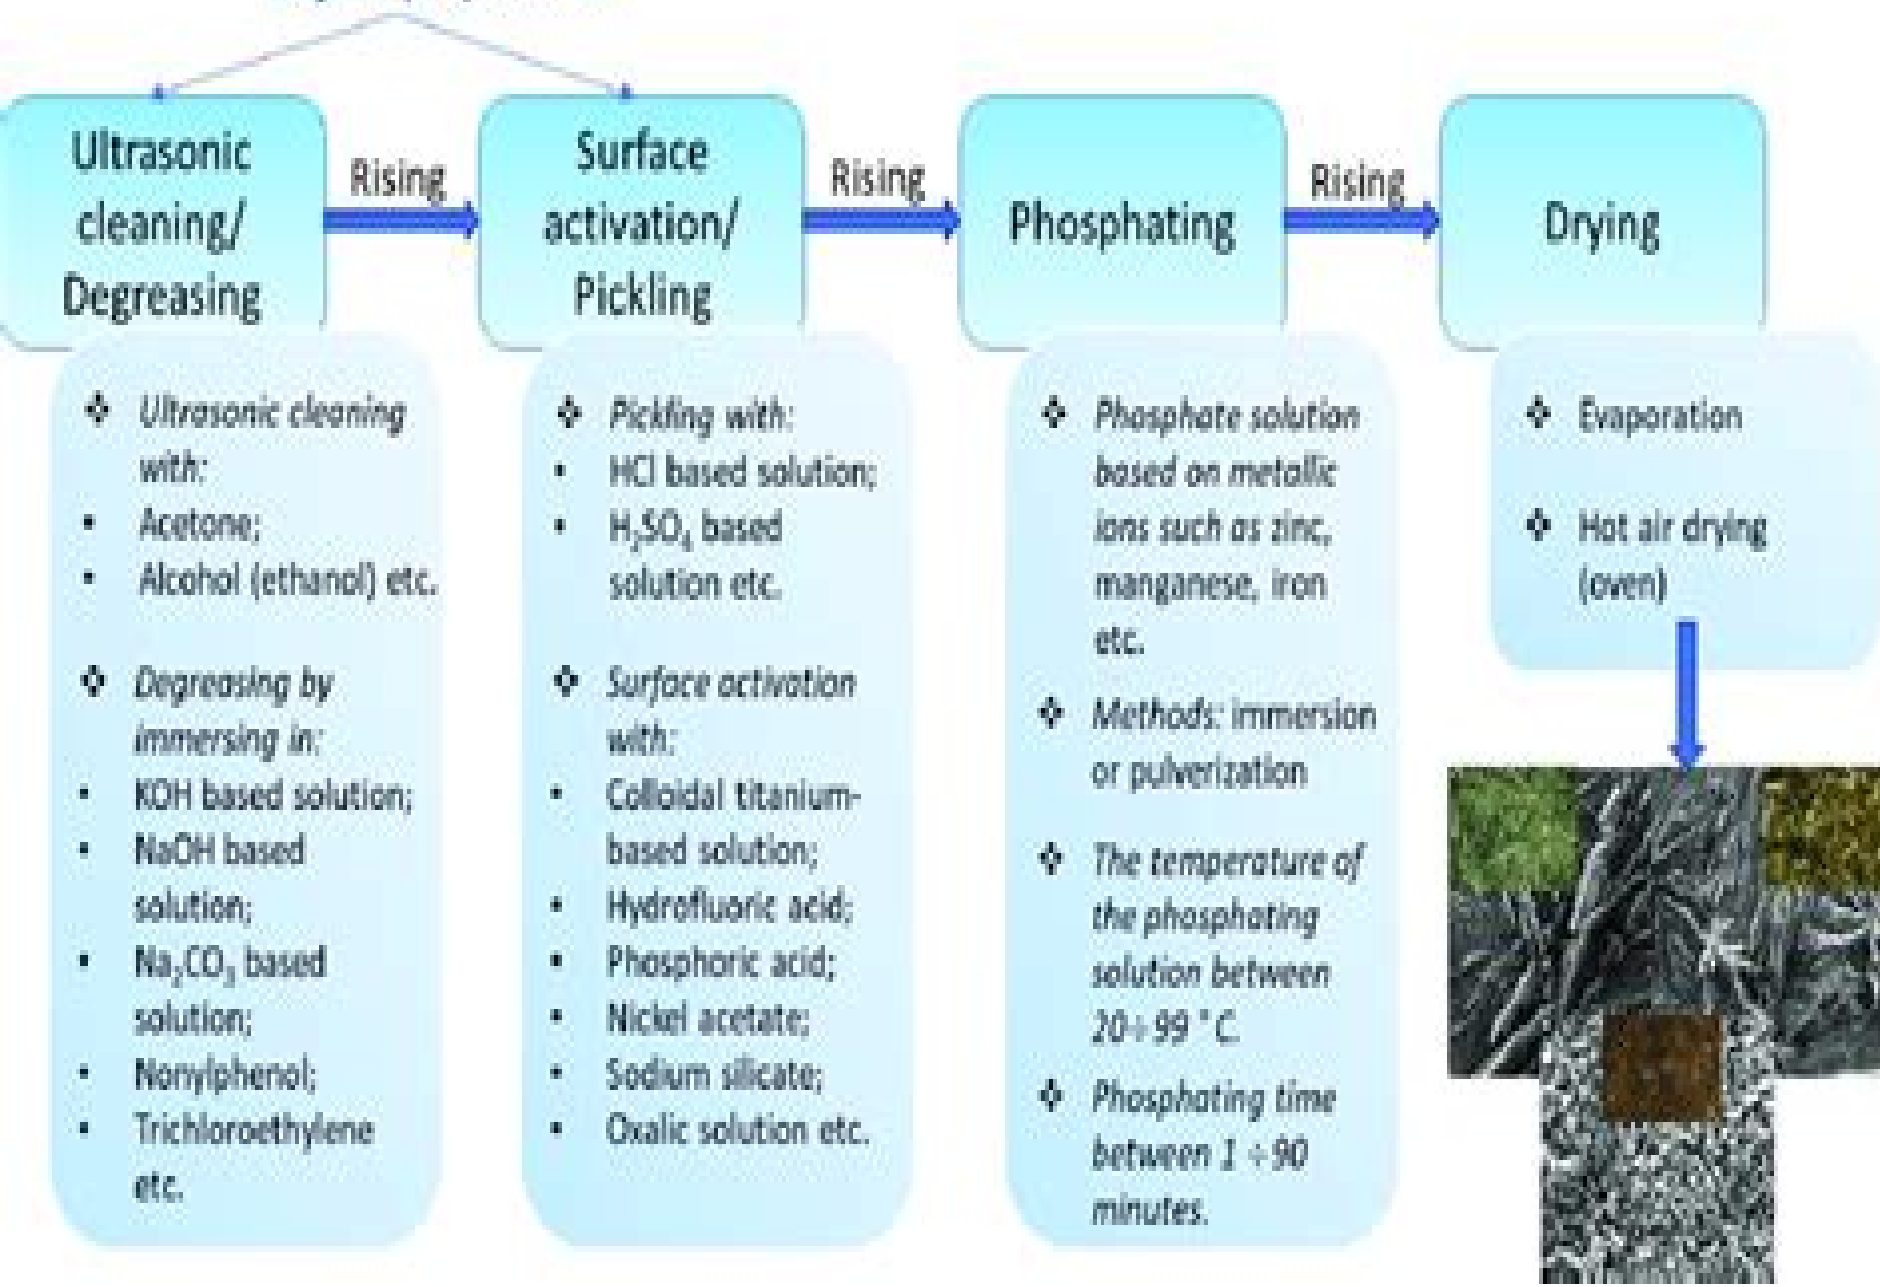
Ultrasonic cleaning/ Degreasing

Rising

Surface activation/ Pickling

Rising

Phosphating

Rising

Drying

❖ Ultrasonic cleaning with:
• Acetone;
• Alcohol (ethanol) etc.

❖ Degreasing by immersing in:
• KOH based solution;
• NaOH based solution;
• $Na_2CO_3$ based solution;
• Nonylphenol;
• Trichloroethylene etc.

❖ Pickling with:
• HCl based solution;
• $H_2SO_4$ based solution etc.

❖ Surface activation with:
• Colloidal titanium-based solution;
• Hydrofluoric acid;
• Phosphoric acid;
• Nickel acetate;
• Sodium silicate;
• Oxalic solution etc.

❖ Phosphate solution based on metallic ions such as zinc, manganese, iron etc.

❖ Methods: immersion or pulverization

❖ The temperature of the phosphating solution between 20÷99 °C.

❖ Phosphating time between 1 ÷ 90 minutes.

❖ Evaporation

❖ Hot air drying (oven)